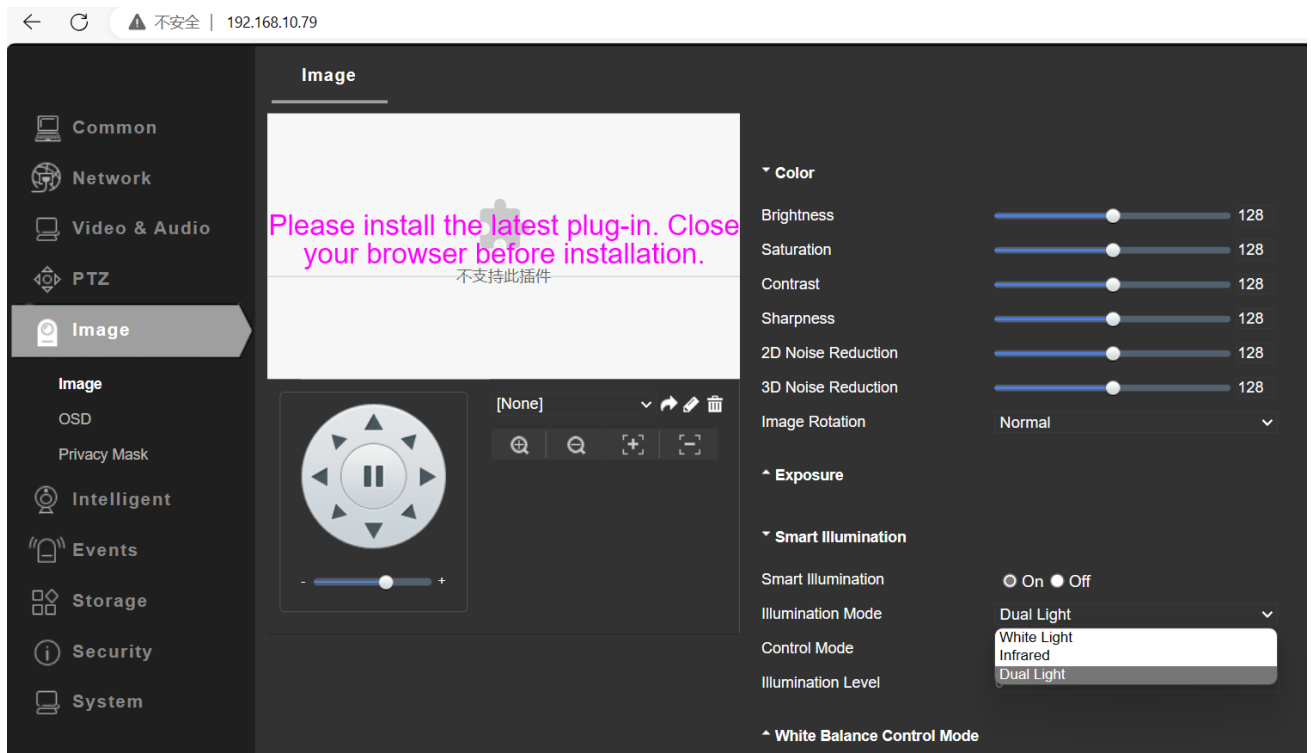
不安全 | 192.168.10.79

Common
Network
Video & Audio
PTZ
Image
Image
OSD
Privacy Mask
Intelligent
Events
Storage
Security
System

Image

Please install the latest plug-in. Close your browser before installation.
不支持此插件

[None]

-
+

Color
Brightness 128
Saturation 128
Contrast 128
Sharpness 128
2D Noise Reduction 128
3D Noise Reduction 128
Image Rotation Normal

Exposure

Smart Illumination
Smart Illumination On Off
Illumination Mode Dual Light
Control Mode
Illumination Level
White Light
Infrared
Dual Light

White Balance Control Mode